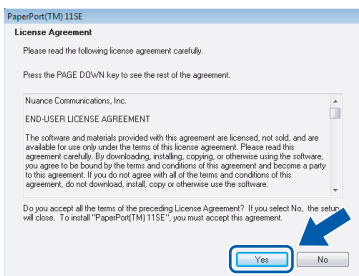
PaperPort(TM) 11SE

License Agreement

Please read the following license agreement carefully.

Press the PAGE DOWN key to see the rest of the agreement.

Nuance Communications, Inc.

END-USER LICENSE AGREEMENT

The software and materials provided with this agreement are licensed, not sold, and are available for use only under the terms of this license agreement. Please read this agreement carefully. By downloading, installing, copying, or otherwise using the software, you agree to be bound by the terms and conditions of this agreement and become a party to this agreement. If you do not agree with all of the terms and conditions of this agreement, do not download, install, copy or otherwise use the software.

Do you accept all the terms of the preceding License Agreement? If you select No, the setup will close. To install "PaperPort(TM) 11SE", you must accept this agreement.

Yes

No